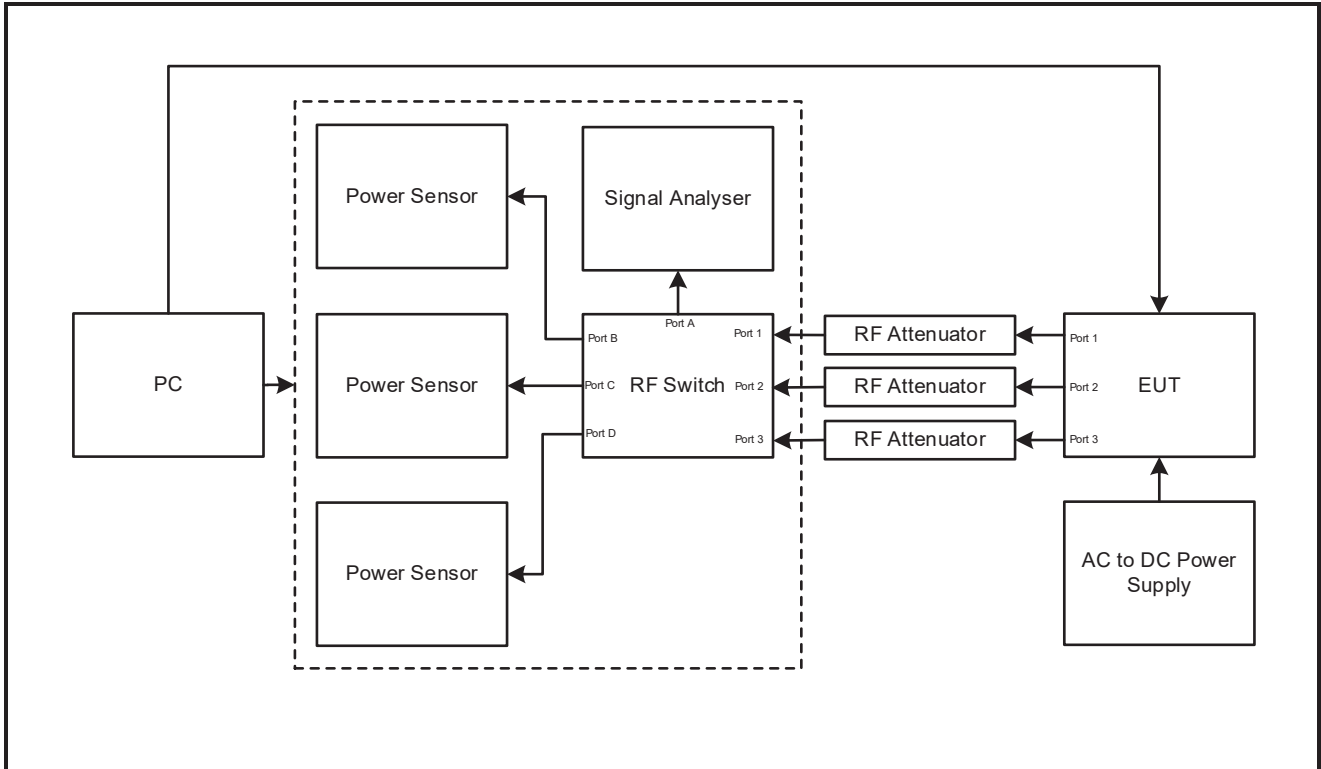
Power Sensor

Signal Analyser

Port A

Port B

Port 1

RF Attenuator

Port 1

PC

Power Sensor

Port C

RF Switch

Port 2

RF Attenuator

Port 2

EUT

Port D

Port 3

RF Attenuator

Port 3

Power Sensor

AC to DC Power Supply